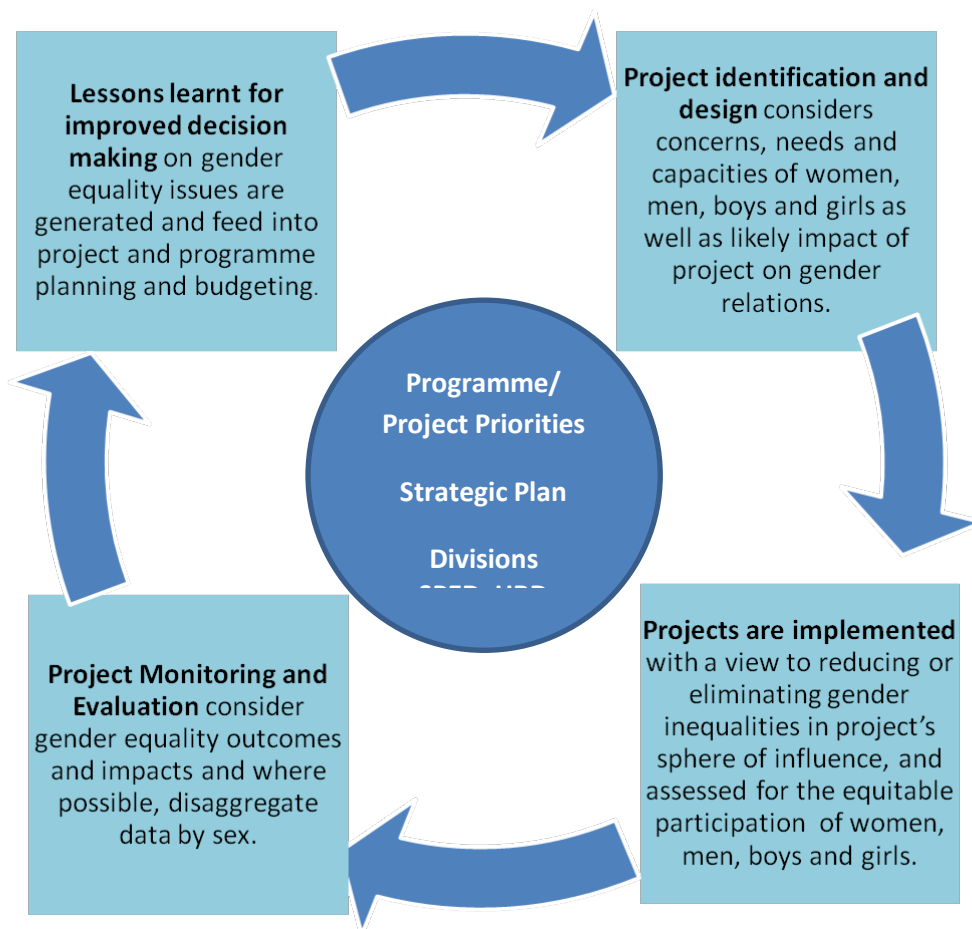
**Lessons learnt for improved decision making** on gender equality issues are generated and feed into project and programme planning and budgeting.

**Project identification and design** considers concerns, needs and capacities of women, men, boys and girls as well as likely impact of project on gender relations.

**Programme/ Project Priorities**

**Strategic Plan**

**Divisions**

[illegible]

**Projects are implemented** with a view to reducing or eliminating gender inequalities in project's sphere of influence, and assessed for the equitable participation of women, men, boys and girls.

**Project Monitoring and Evaluation** consider gender equality outcomes and impacts and where possible, disaggregate data by sex.